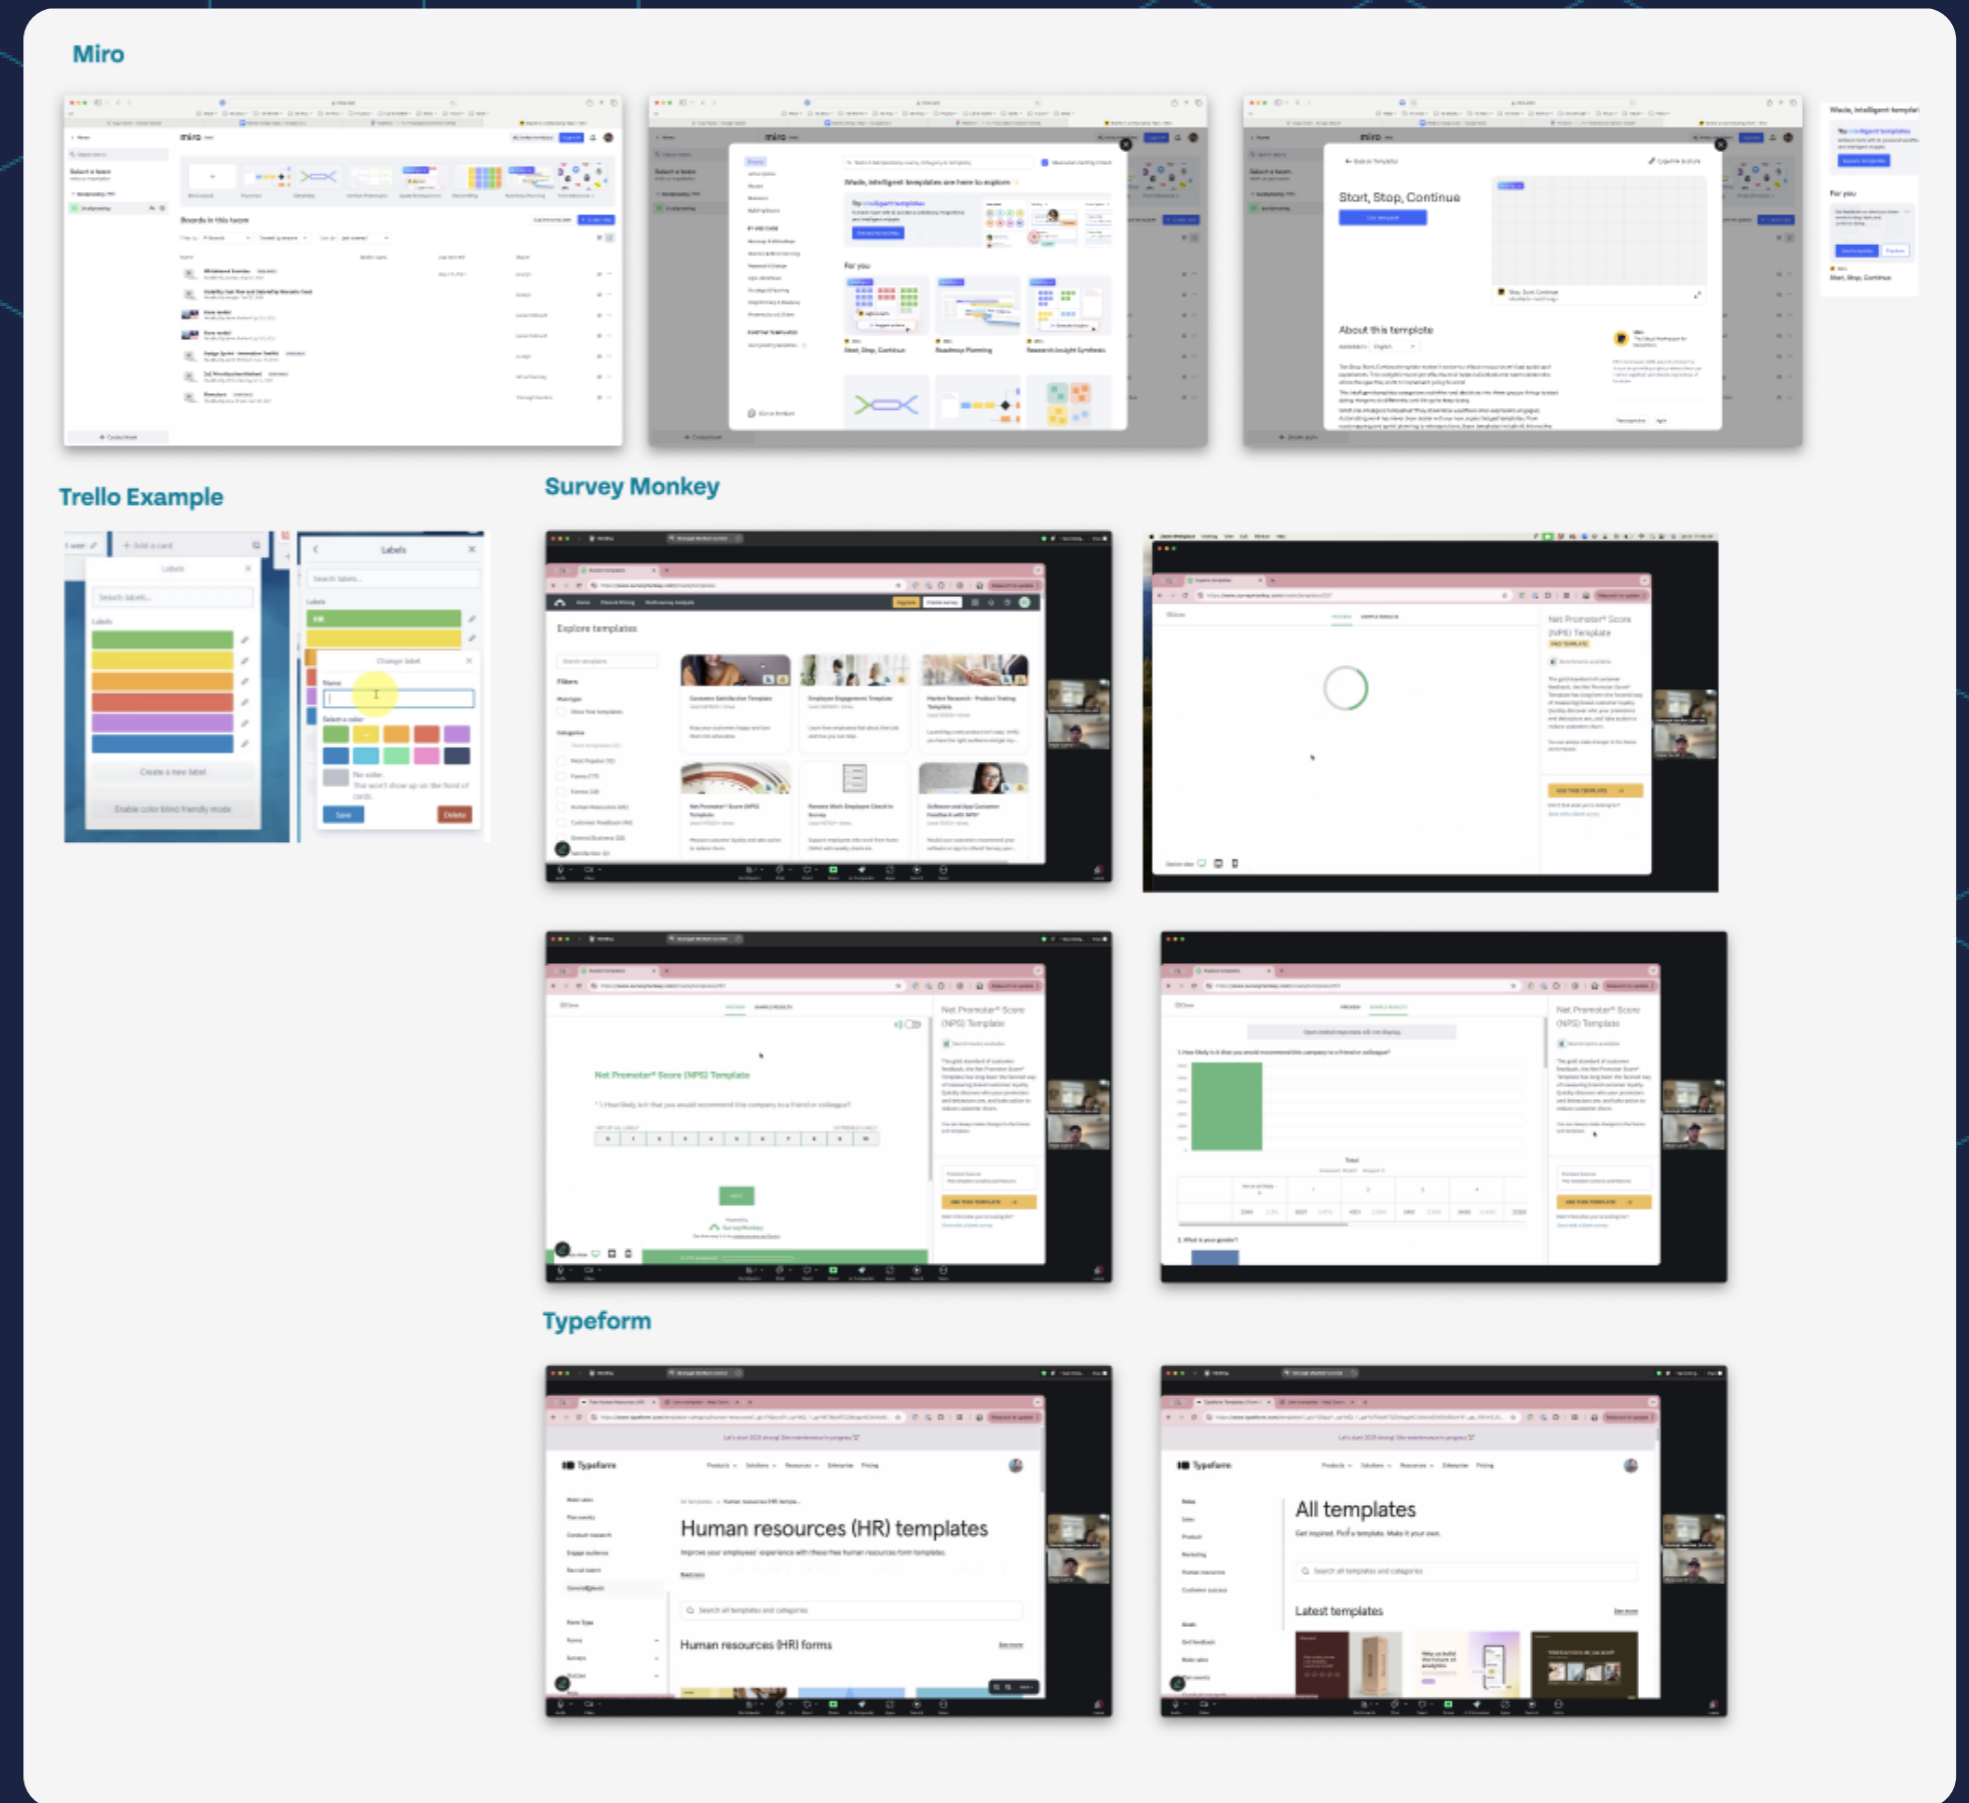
Miro

miro

Boards in this team

Made, intelligent templates are here to explore

For you

Start, Stop, Continue

Roadmap Planning

Research Insight Synthesis

Start, Stop, Continue

About this template

Made, intelligent templates

For you

Start, Stop, Continue

Trello Example

+ Add a card

Labels

Search labels...

Labels

Create a new label

Enable color blind friendly mode

Labels

Search labels...

Labels

Change label

Name

Select a color

No color.
This won't show up on the front of cards.

Save

Delete

Survey Monkey

Explore templates

Filters

Categories

Net Promoter® Score (NPS) Template

Net Promoter® Score (NPS) Template

Net Promoter® Score (NPS) Template

Net Promoter® Score (NPS) Template

Net Promoter® Score (NPS) Template

Typeform

Typeform

Human resources (HR) templates

Human resources (HR) forms

Typeform

All templates

Latest templates